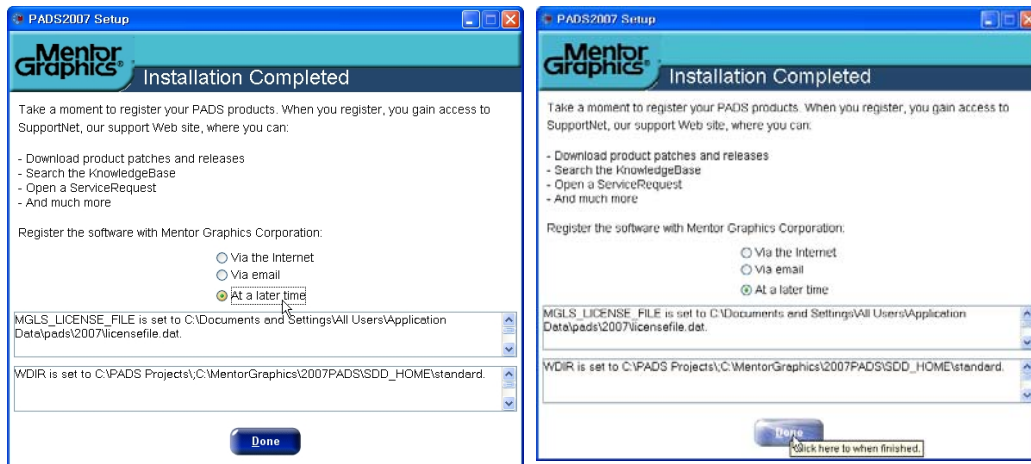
PADS2007 Setup

Mentor Graphics®

Installation Completed

Take a moment to register your PADS products. When you register, you gain access to SupportNet, our support Web site, where you can:

- Download product patches and releases
- Search the KnowledgeBase
- Open a ServiceRequest
- And much more

Register the software with Mentor Graphics Corporation:

Via the Internet
Via email
At a later time

MGLS_LICENSE_FILE is set to C:\Documents and Settings\All Users\Application Data\pads\2007\licensefile.dat.

WDIR is set to C:\PADS Projects\;C:\MentorGraphics\2007PADS\SDD_HOME\standard.

Done

PADS2007 Setup

Mentor Graphics®

Installation Completed

Take a moment to register your PADS products. When you register, you gain access to SupportNet, our support Web site, where you can:

- Download product patches and releases
- Search the KnowledgeBase
- Open a ServiceRequest
- And much more

Register the software with Mentor Graphics Corporation:

Via the Internet
Via email
At a later time

MGLS_LICENSE_FILE is set to C:\Documents and Settings\All Users\Application Data\pads\2007\licensefile.dat.

WDIR is set to C:\PADS Projects\;C:\MentorGraphics\2007PADS\SDD_HOME\standard.

Done

Click here to when finished.